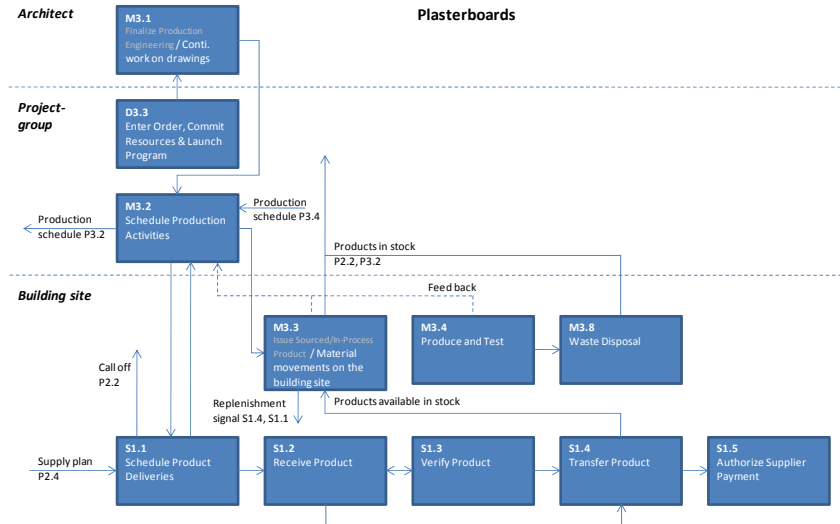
Plasterboards

Architect

M3.1
Finalize Production Engineering / Conti. work on drawings

Project-group

D3.3
Enter Order, Commit Resources & Launch Program

M3.2
Schedule Production Activities

Production schedule P3.2

Production schedule P3.4

Products in stock
P2.2, P3.2

Building site

Feed back

M3.3
Issue Sourced/In-Process Product / Material movements on the building site

M3.4
Produce and Test

M3.8
Waste Disposal

Call off
P2.2

Replenishment signal S1.4, S1.1

Products available in stock

Supply plan
P2.4

S1.1
Schedule Product Deliveries

S1.2
Receive Product

S1.3
Verify Product

S1.4
Transfer Product

S1.5
Authorize Supplier Payment